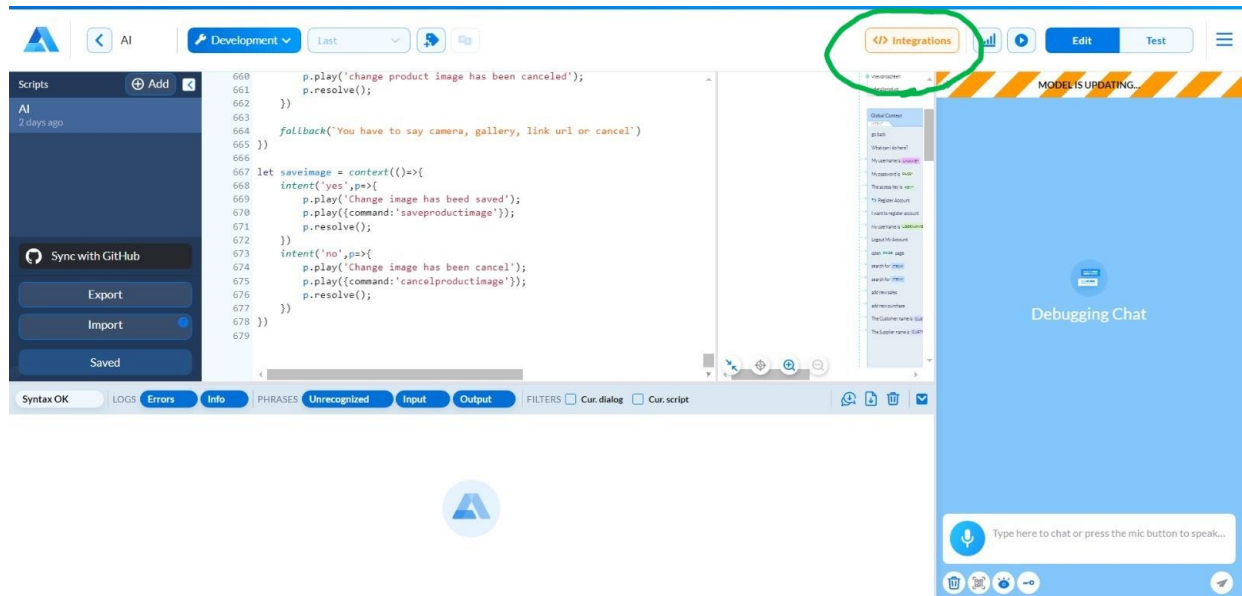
AI Development Last </> Integrations Edit Test

Scripts ⊕ Add
AI
2 days ago

```
660        p.play('change product image has been canceled');
661        p.resolve();
662    })
663
664    fallback(`You have to say camera, gallery, link url or cancel`)
665 })
666
667 let saveimage = context(()=>{
668    intent('yes',p=>{
669        p.play('Change image has beed saved');
670        p.play({command:'saveproductimage'});
671        p.resolve();
672    })
673    intent('no',p=>{
674        p.play('Change image has been cancel');
675        p.play({command:'cancelproductimage'});
676        p.resolve();
677    })
678 })
679
```

Global Context
go back
What can i do here?
My username is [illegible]
My password is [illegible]
The access key is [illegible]
Register Account
I want to register account
my username is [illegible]
Logout My Account
open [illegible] page
search for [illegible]
search for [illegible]
add new sales
add new purchase
The Customer name is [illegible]
The Supplier name is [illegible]

MODEL IS UPDATING...

Debugging Chat

Sync with GitHub
Export
Import
Saved

Syntax OK LOGS Errors Info PHRASES Unrecognized Input Output FILTERS Cur. dialog Cur. script

Type here to chat or press the mic button to speak...